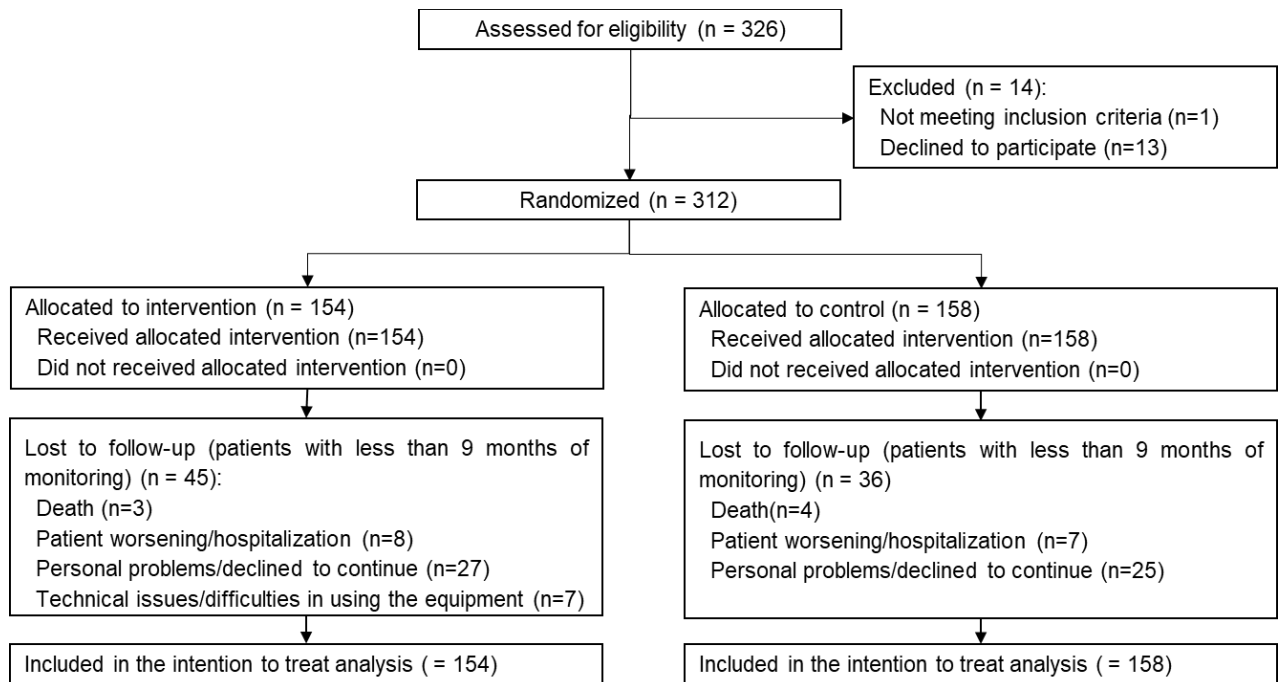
Assessed for eligibility (n = 326)

Excluded (n = 14):
Not meeting inclusion criteria (n=1)
Declined to participate (n=13)

Randomized (n = 312)

Allocated to intervention (n = 154)
Received allocated intervention (n=154)
Did not received allocated intervention (n=0)

Lost to follow-up (patients with less than 9 months of monitoring) (n = 45):
Death (n=3)
Patient worsening/hospitalization (n=8)
Personal problems/declined to continue (n=27)
Technical issues/difficulties in using the equipment (n=7)

Included in the intention to treat analysis ( = 154)

Allocated to control (n = 158)
Received allocated intervention (n=158)
Did not received allocated intervention (n=0)

Lost to follow-up (patients with less than 9 months of monitoring) (n = 36)
Death(n=4)
Patient worsening/hospitalization (n=7)
Personal problems/declined to continue (n=25)

Included in the intention to treat analysis ( = 158)